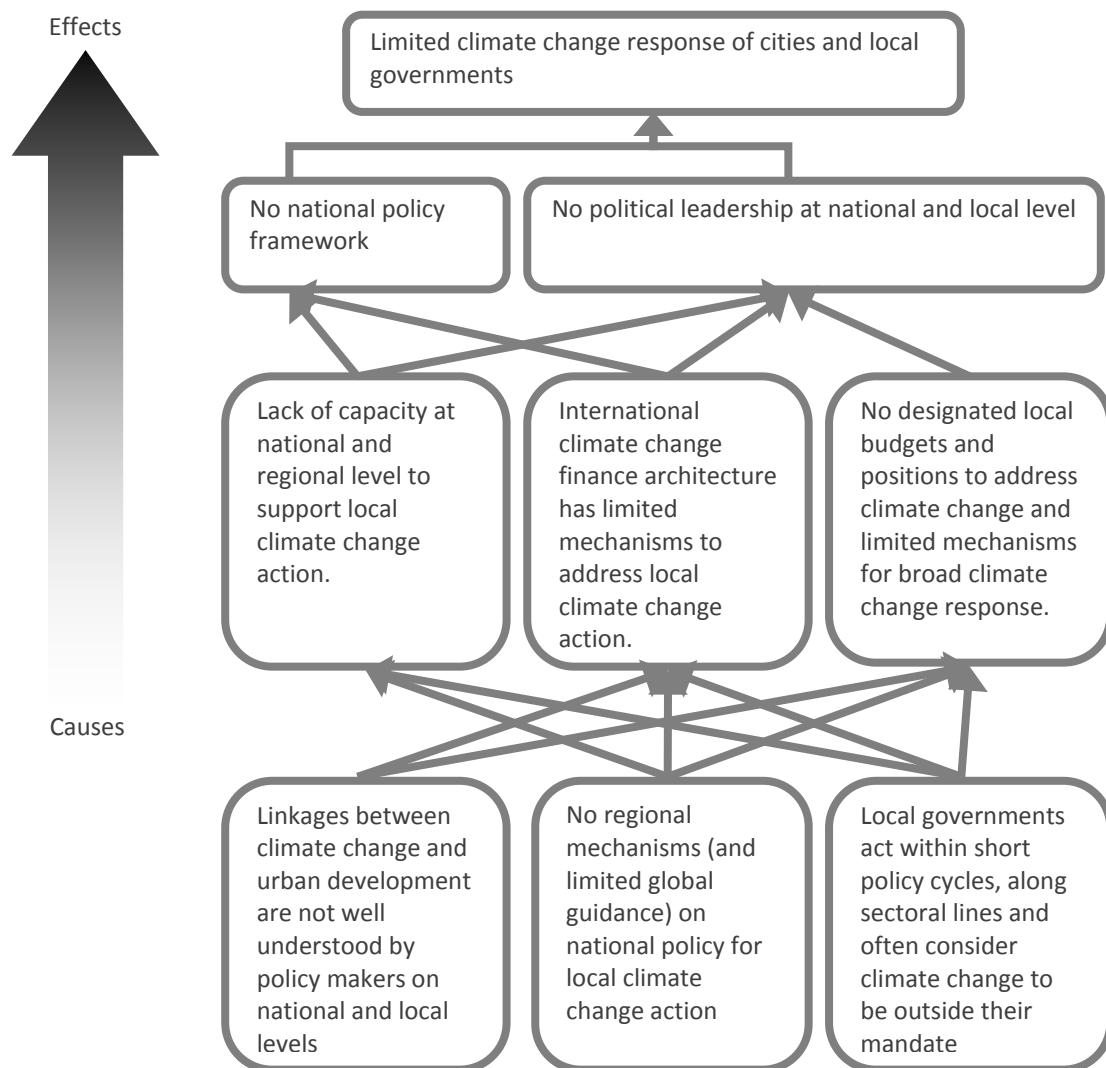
Effects

Causes

Limited climate change response of cities and local governments

No national policy framework

No political leadership at national and local level

Lack of capacity at national and regional level to support local climate change action.

International climate change finance architecture has limited mechanisms to address local climate change action.

No designated local budgets and positions to address climate change and limited mechanisms for broad climate change response.

Linkages between climate change and urban development are not well understood by policy makers on national and local levels

No regional mechanisms (and limited global guidance) on national policy for local climate change action

Local governments act within short policy cycles, along sectoral lines and often consider climate change to be outside their mandate